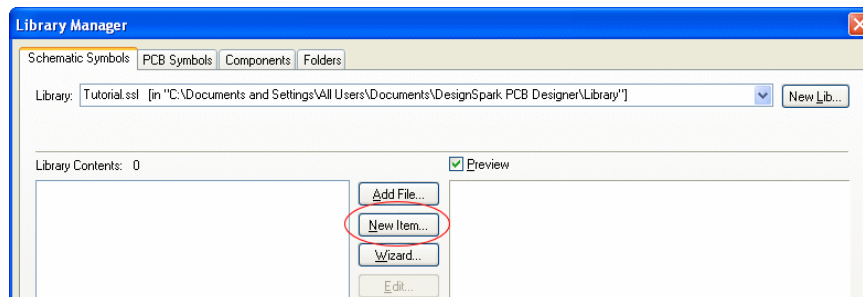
Library Manager

Schematic Symbols | PCB Symbols | Components | Folders

Library: Tutorial.ssl [in "C:\Documents and Settings\All Users\Documents\DesignSpark PCB Designer\Library"]

New Lib...

Library Contents: 0

Preview

Add File...

New Item...

Wizard...

Edit...